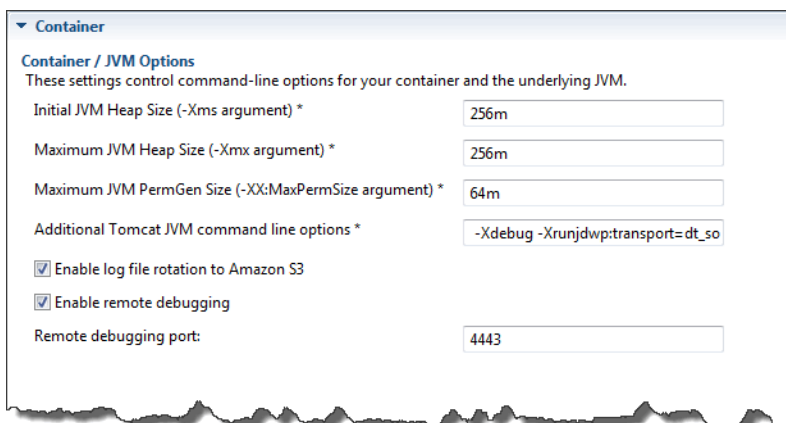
▼ Container

Container / JVM Options
These settings control command-line options for your container and the underlying JVM.

Initial JVM Heap Size (-Xms argument) * 256m

Maximum JVM Heap Size (-Xmx argument) * 256m

Maximum JVM PermGen Size (-XX:MaxPermSize argument) * 64m

Additional Tomcat JVM command line options * -Xdebug -Xrunjdwp:transport=dt_so

☑ Enable log file rotation to Amazon S3

☑ Enable remote debugging

Remote debugging port: 4443